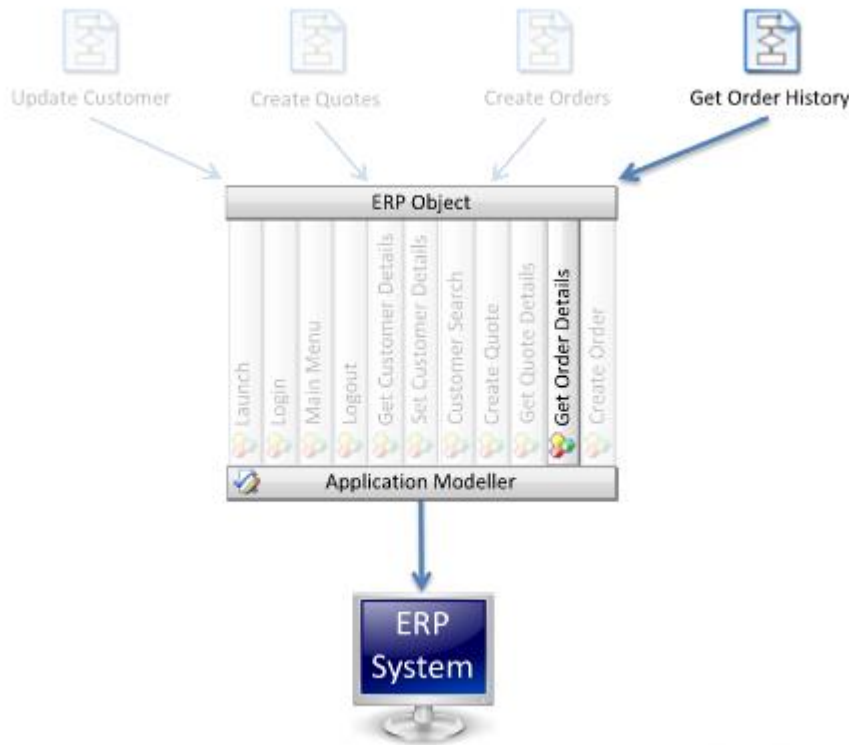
Update Customer

Create Quotes

Create Orders

Get Order History

ERP Object

Launch

Login

Main Menu

Logout

Get Customer Details

Set Customer Details

Customer Search

Create Quote

Get Quote Details

Get Order Details

Create Order

Application Modeller

ERP System